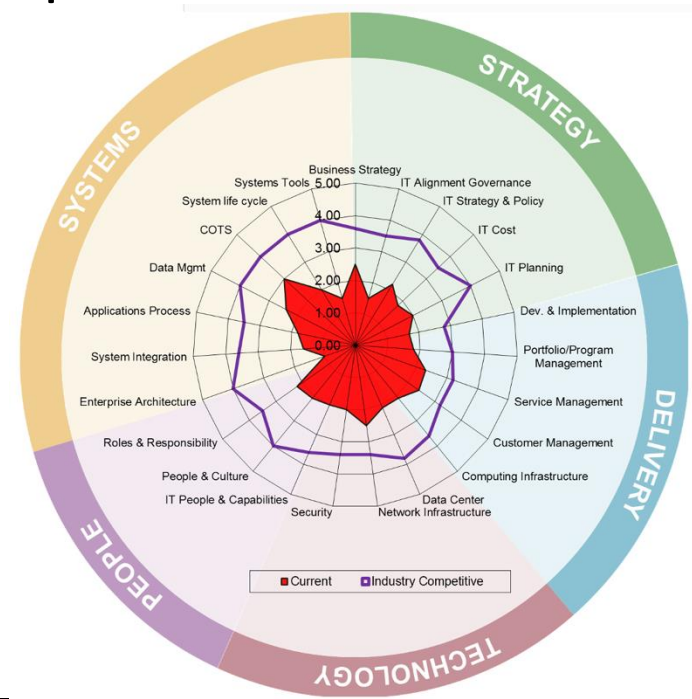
STRATEGY

DELIVERY

TECHNOLOGY

PEOPLE

SYSTEMS

Business Strategy
IT Alignment Governance
IT Strategy & Policy
IT Cost
IT Planning
Dev. & Implementation
Portfolio/Program Management
Service Management
Customer Management
Computing Infrastructure
Data Center
Network Infrastructure
Security
IT People & Capabilities
People & Culture
Roles & Responsibility
Enterprise Architecture
System Integration
Applications Process
Data Mgmt
COTS
System life cycle
Systems Tools

5.00
4.00
3.00
2.00
1.00
0.00

Current
Industry Competitive